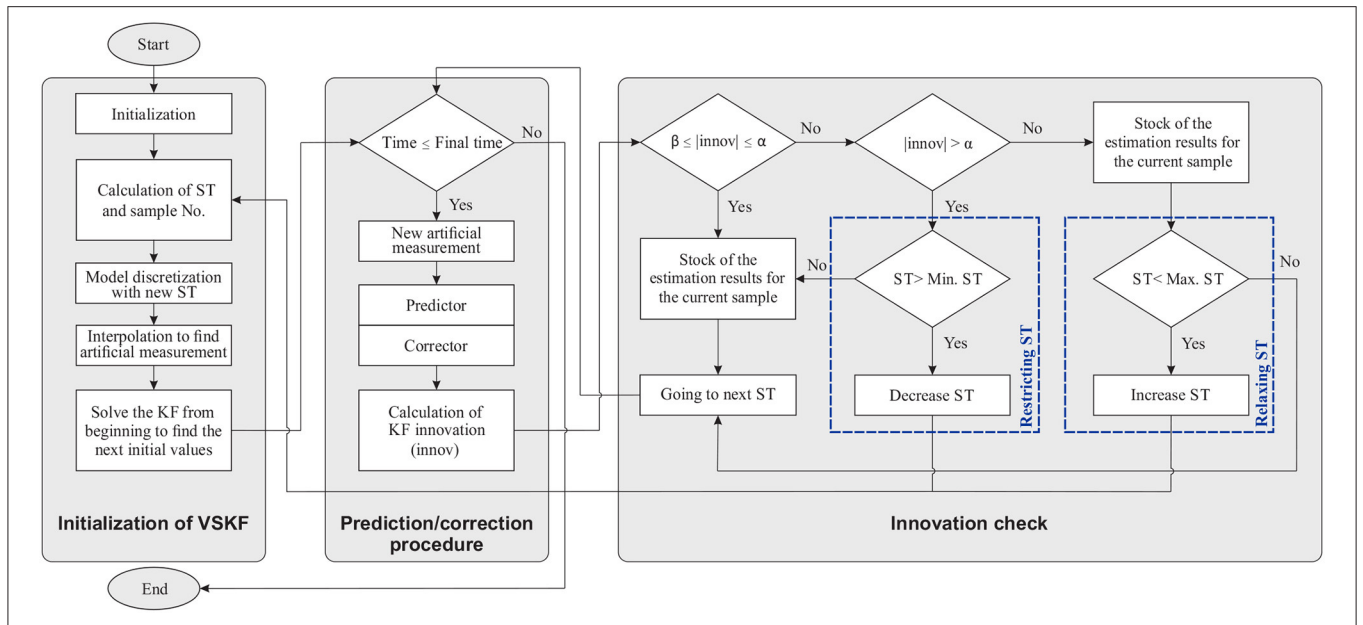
Start

Initialization

Calculation of ST and sample No.

Model discretization with new ST

Interpolation to find artificial measurement

Solve the KF from beginning to find the next initial values

Initialization of VSKF

End

Time $\leq$ Final time

No

Yes

New artificial measurement

Predictor

Corrector

Calculation of KF innovation (innov)

Prediction/correction procedure

$\beta \leq |innov| \leq \alpha$

No

Yes

Stock of the estimation results for the current sample

Going to next ST

$|innov| > \alpha$

No

Yes

No

ST> Min. ST

Yes

Decrease ST

Restricting ST

Stock of the estimation results for the current sample

ST< Max. ST

No

Yes

Increase ST

Relaxing ST

Innovation check